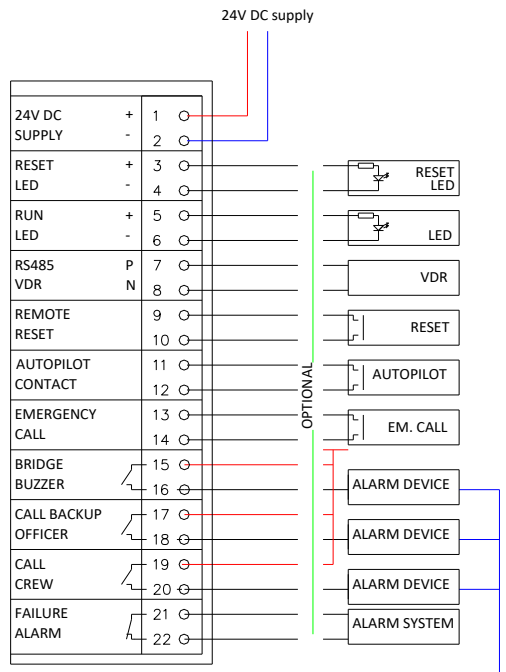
24V DC supply

| | | |
|---|---|---|
| 24V DC SUPPLY | + - | 1 2 |
| RESET LED | + - | 3 4 |
| RUN LED | + - | 5 6 |
| RS485 VDR | P N | 7 8 |
| REMOTE RESET | | 9 10 |
| AUTOPILOT CONTACT | | 11 12 |
| EMERGENCY CALL | | 13 14 |
| BRIDGE BUZZER | | 15 16 |
| CALL BACKUP OFFICER | | 17 18 |
| CALL CREW | | 19 20 |
| FAILURE ALARM | | 21 22 |

OPTIONAL

RESET LED

LED

VDR

RESET

AUTOPILOT

EM. CALL

ALARM DEVICE

ALARM DEVICE

ALARM DEVICE

ALARM SYSTEM